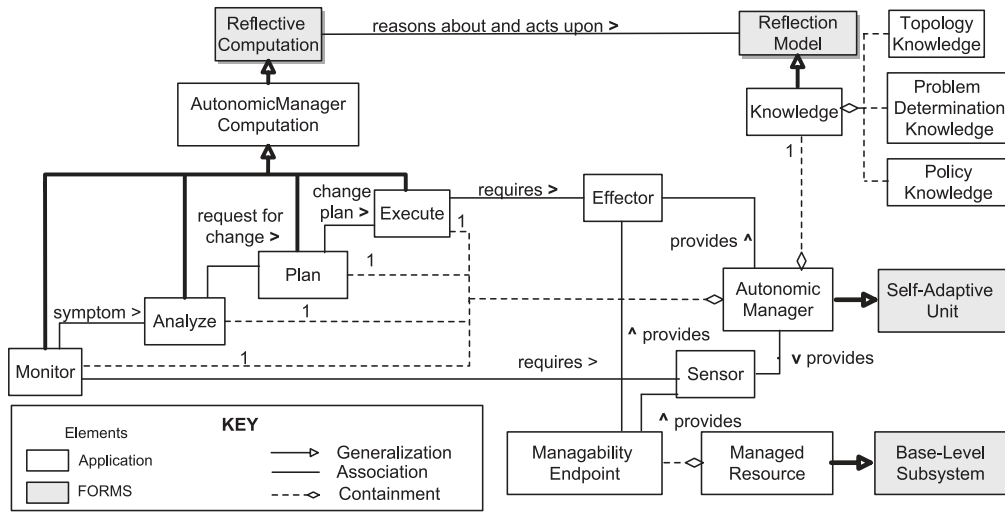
Reflective Computation

reasons about and acts upon >

Reflection Model

Topology Knowledge

Problem Determination Knowledge

Policy Knowledge

AutonomicManager Computation

Knowledge

1

change plan >

Execute

requires >

Effector

request for change >

1

provides ^

Plan

1

Autonomic Manager

Self-Adaptive Unit

symptom >

Analyze

1

^ provides

1

v provides

Monitor

requires >

Sensor

KEY

Elements

Application

FORMS

Generalization

Association

Containment

^ provides

Managability Endpoint

Managed Resource

Base-Level Subsystem